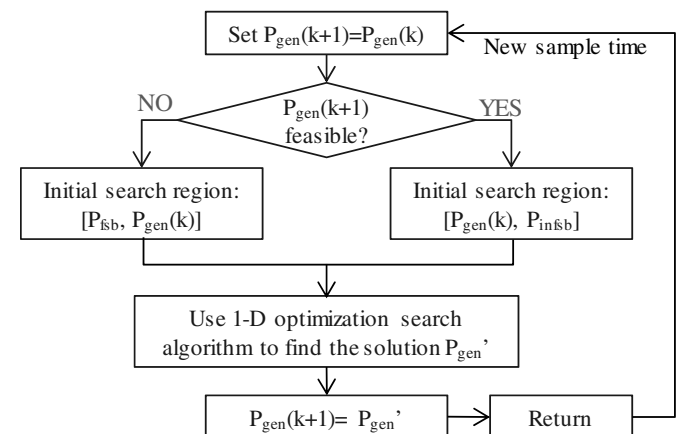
Set $P_{gen}(k+1)=P_{gen}(k)$

New sample time

NO

$P_{gen}(k+1)$ feasible?

YES

Initial search region: $[P_{fsb}, P_{gen}(k)]$

Initial search region: $[P_{gen}(k), P_{infsb}]$

Use 1-D optimization search algorithm to find the solution $P_{gen}'$

$P_{gen}(k+1)= P_{gen}'$

Return